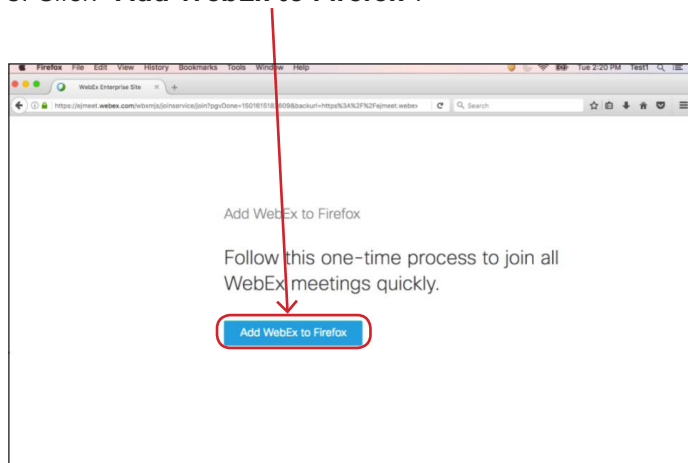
3. Click "Add WebEx to Firefox".

Firefox File Edit View History Bookmarks Tools Window Help

Tue 2:20 PM Test1

WebEx Enterprise Site

https://ejmeet.webex.com/wbxmjs/joinservice/join?pgvDone=150181618 609&backurl=https%3A%2F%2Fejmeet.webex

Search

Add WebEx to Firefox

Follow this one-time process to join all WebEx meetings quickly.

Add WebEx to Firefox